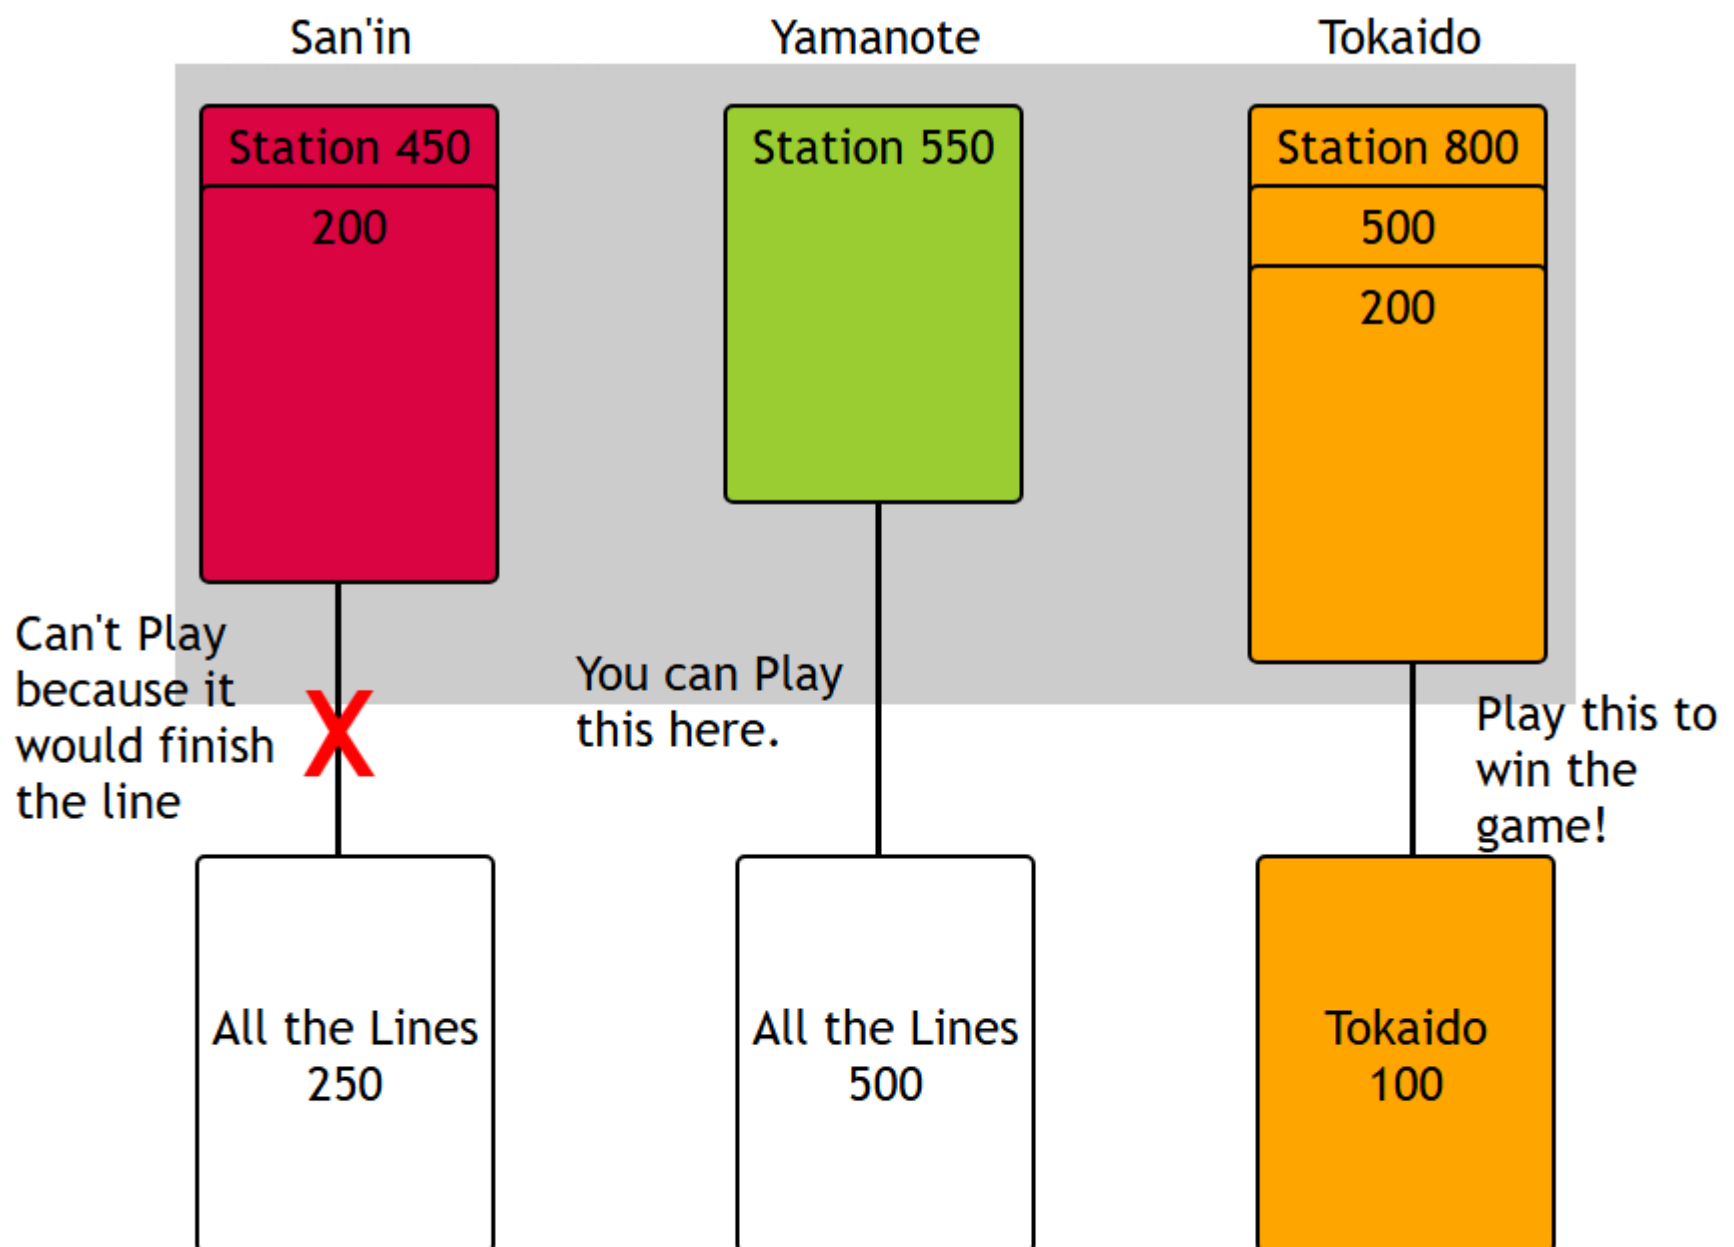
San'in

Yamanote

Tokaido

Station 450

200

Station 550

Station 800

500

200

Can't Play because it would finish the line

X

You can Play this here.

Play this to win the game!

All the Lines 250

All the Lines 500

Tokaido 100